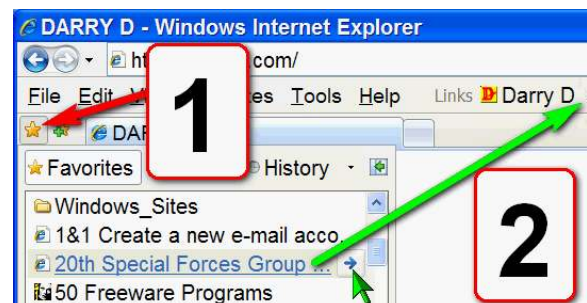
DARRY D - Windows Internet Explorer

ht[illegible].com/

File Edit V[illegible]es Tools Help Links Darry D

DAR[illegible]

1

Favorites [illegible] History

Windows_Sites

1&1 Create a new e-mail acco...

20th Special Forces Group ...

50 Freeware Programs

2